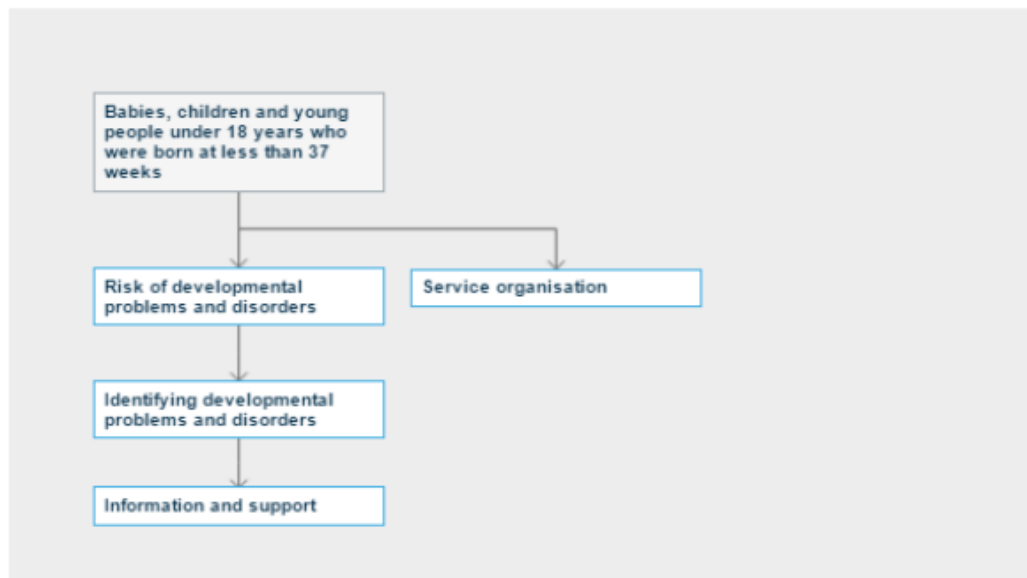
Babies, children and young people under 18 years who were born at less than 37 weeks

Risk of developmental problems and disorders

Service organisation

Identifying developmental problems and disorders

Information and support